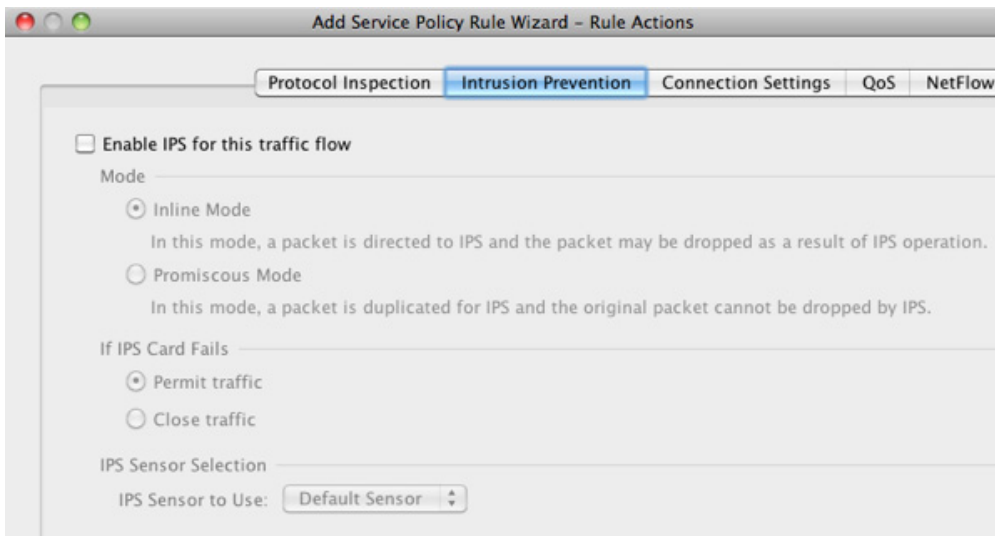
Add Service Policy Rule Wizard – Rule Actions

Protocol Inspection | Intrusion Prevention | Connection Settings | QoS | NetFlow

Enable IPS for this traffic flow

Mode

Inline Mode

In this mode, a packet is directed to IPS and the packet may be dropped as a result of IPS operation.

Promiscous Mode

In this mode, a packet is duplicated for IPS and the original packet cannot be dropped by IPS.

If IPS Card Fails

Permit traffic

Close traffic

IPS Sensor Selection

IPS Sensor to Use: Default Sensor